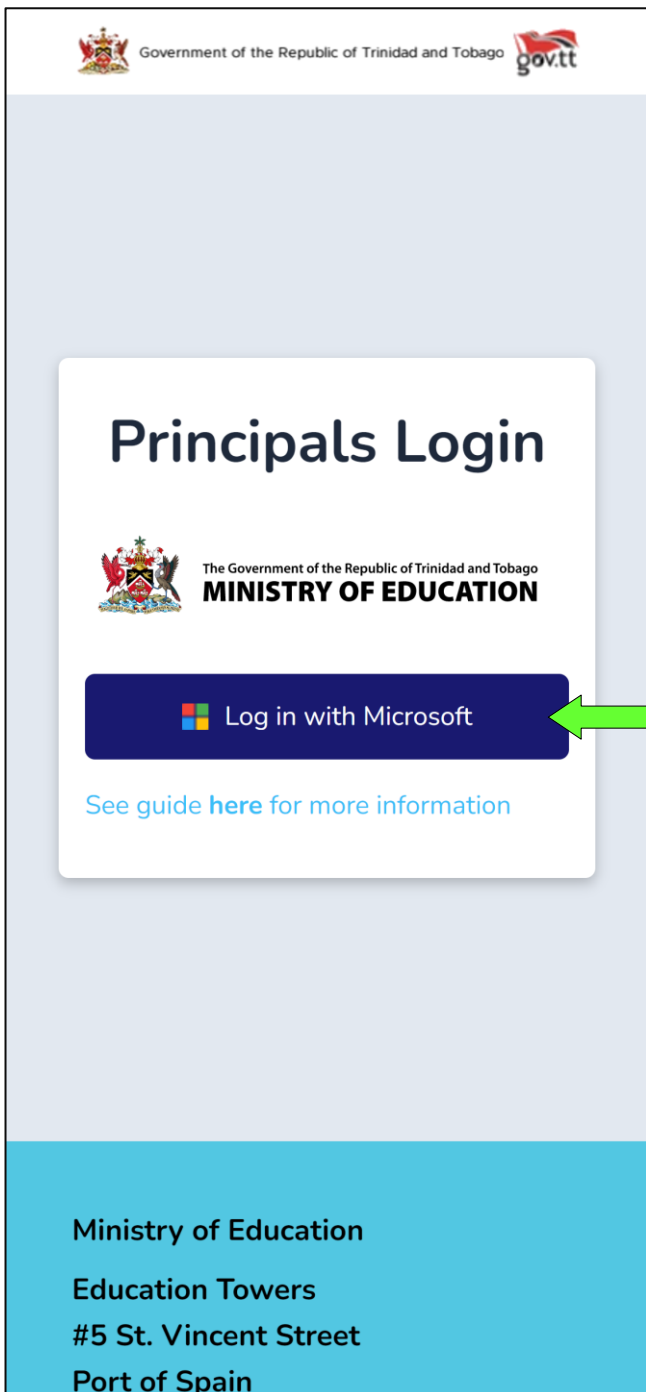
Government of the Republic of Trinidad and Tobago gov.tt

Principals Login

The Government of the Republic of Trinidad and Tobago
MINISTRY OF EDUCATION

Log in with Microsoft

See guide **here** for more information

Ministry of Education

Education Towers
#5 St. Vincent Street
Port of Spain